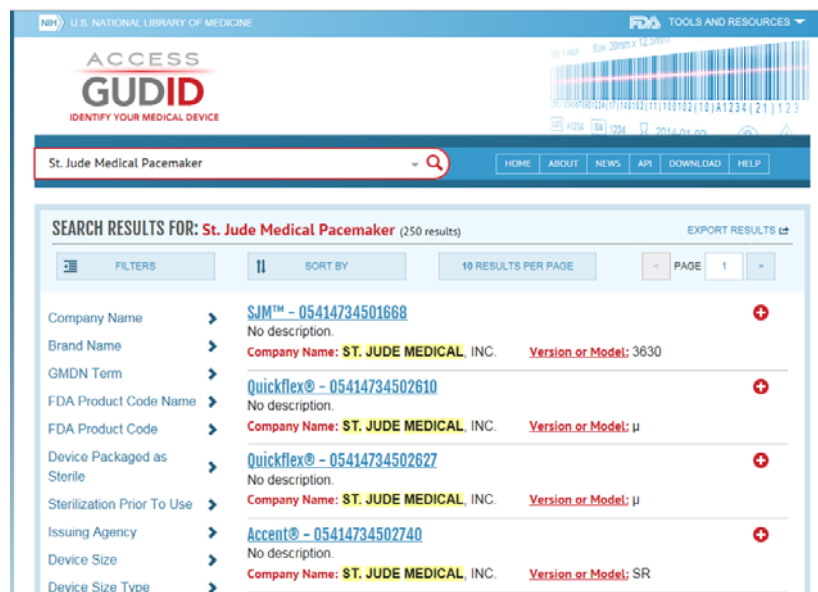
NIH U.S. NATIONAL LIBRARY OF MEDICINE

FDA TOOLS AND RESOURCES

ACCESS GUDID
IDENTIFY YOUR MEDICAL DEVICE

St. Jude Medical Pacemaker

HOME | ABOUT | NEWS | API | DOWNLOAD | HELP

SEARCH RESULTS FOR: St. Jude Medical Pacemaker (250 results)

EXPORT RESULTS

FILTERS

SORT BY

10 RESULTS PER PAGE

PAGE 1

Company Name
Brand Name
GMDN Term
FDA Product Code Name
FDA Product Code
Device Packaged as Sterile
Sterilization Prior To Use
Issuing Agency
Device Size
Device Size Type

SJM™ - 05414734501668
No description.
Company Name: ST. JUDE MEDICAL, INC. Version or Model: 3630

Quickflex® - 05414734502610
No description.
Company Name: ST. JUDE MEDICAL, INC. Version or Model: μ

Quickflex® - 05414734502627
No description.
Company Name: ST. JUDE MEDICAL, INC. Version or Model: μ

Accent® - 05414734502740
No description.
Company Name: ST. JUDE MEDICAL, INC. Version or Model: SR